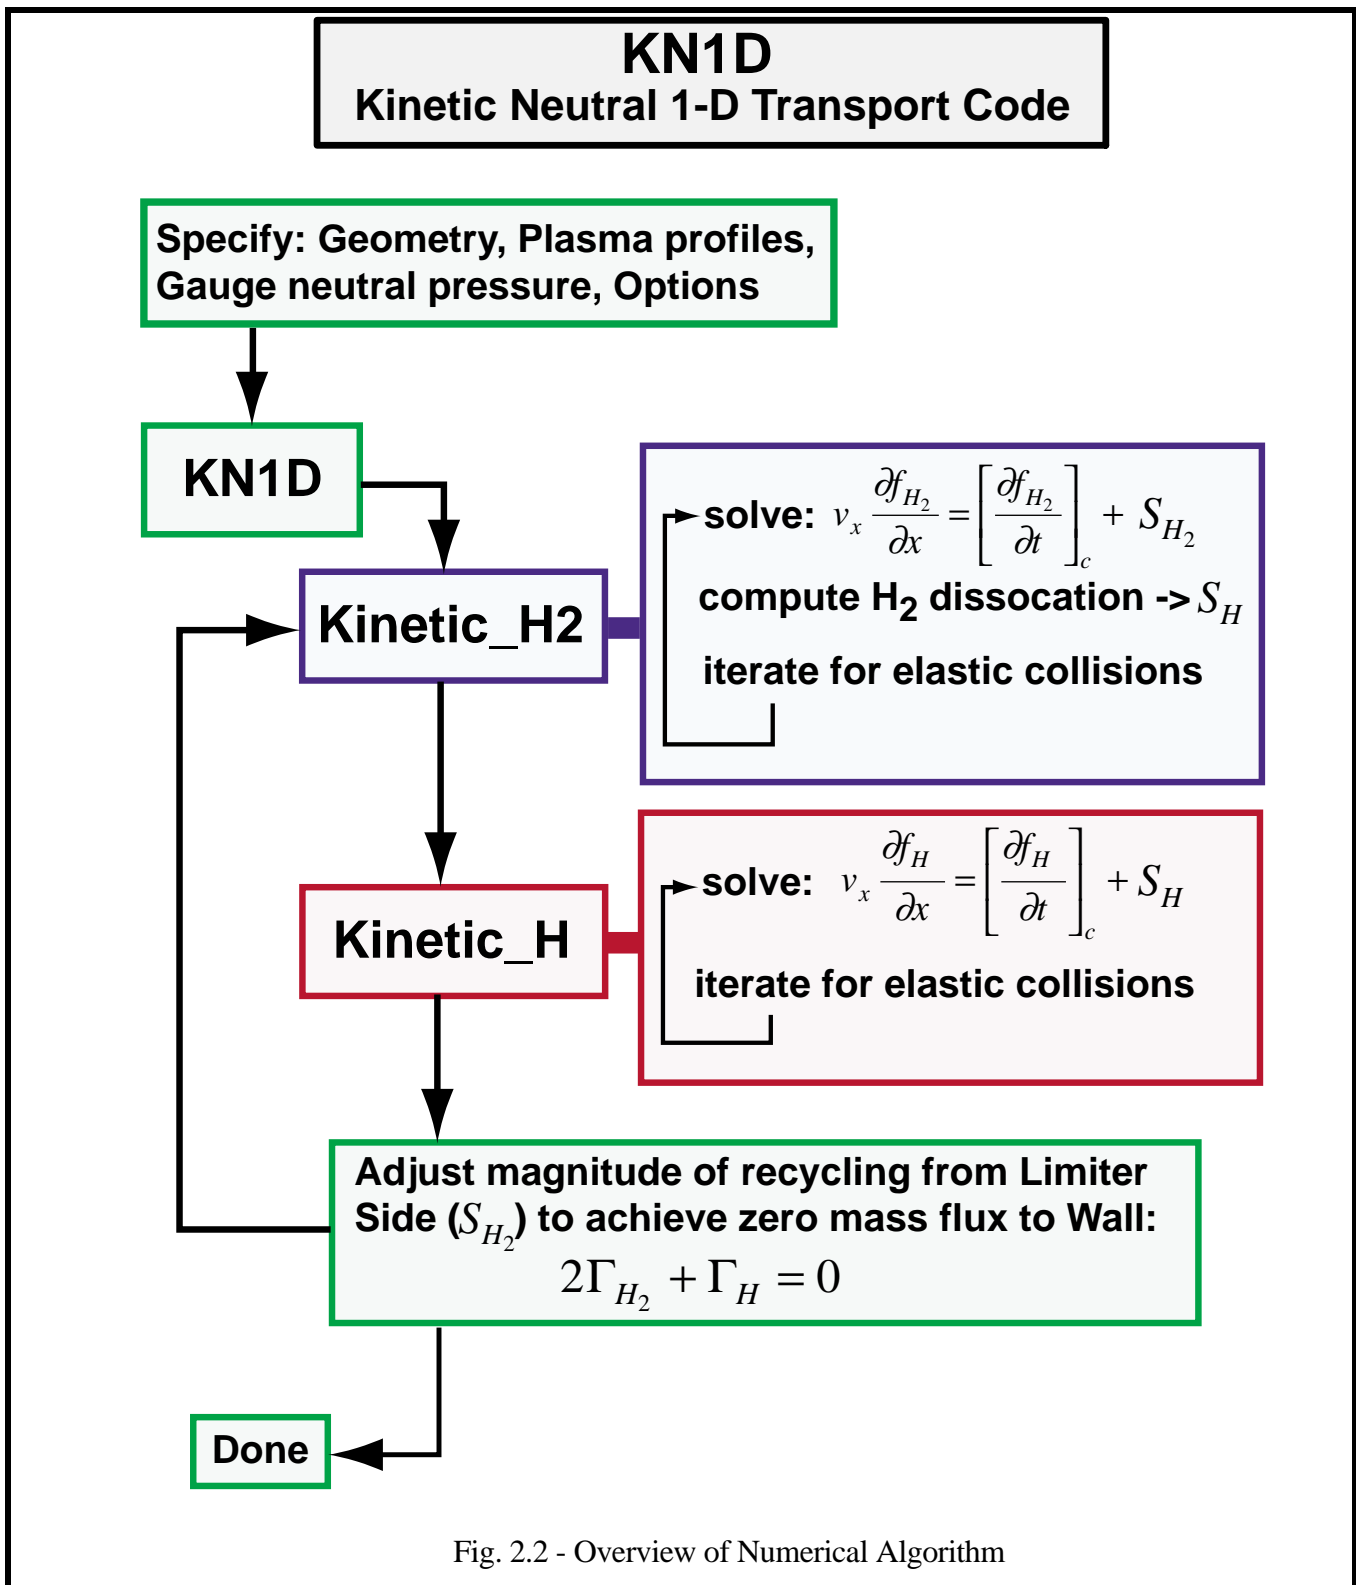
KN1D
Kinetic Neutral 1-D Transport Code

Specify: Geometry, Plasma profiles, Gauge neutral pressure, Options

KN1D

Kinetic_H2

solve: $v_x \frac{\partial f_{H_2}}{\partial x} = \left[\frac{\partial f_{H_2}}{\partial t}\right]_c + S_{H_2}$

compute $H_2$ dissocation -> $S_H$

iterate for elastic collisions

Kinetic_H

solve: $v_x \frac{\partial f_H}{\partial x} = \left[\frac{\partial f_H}{\partial t}\right]_c + S_H$

iterate for elastic collisions

Adjust magnitude of recycling from Limiter Side ($S_{H_2}$) to achieve zero mass flux to Wall:
$2\Gamma_{H_2} + \Gamma_H = 0$

Done

Fig. 2.2 - Overview of Numerical Algorithm